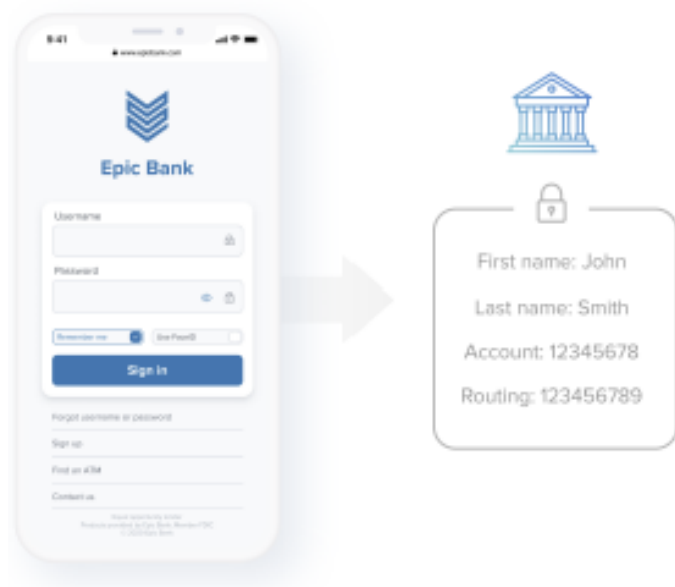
9:41

www.epicbank.com

Epic Bank

Username

Password

Remember me

Use FaceID

Sign In

Forgot username or password

Sign up

Find an ATM

Contact us

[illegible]

First name: John

Last name: Smith

Account: 12345678

Routing: 123456789